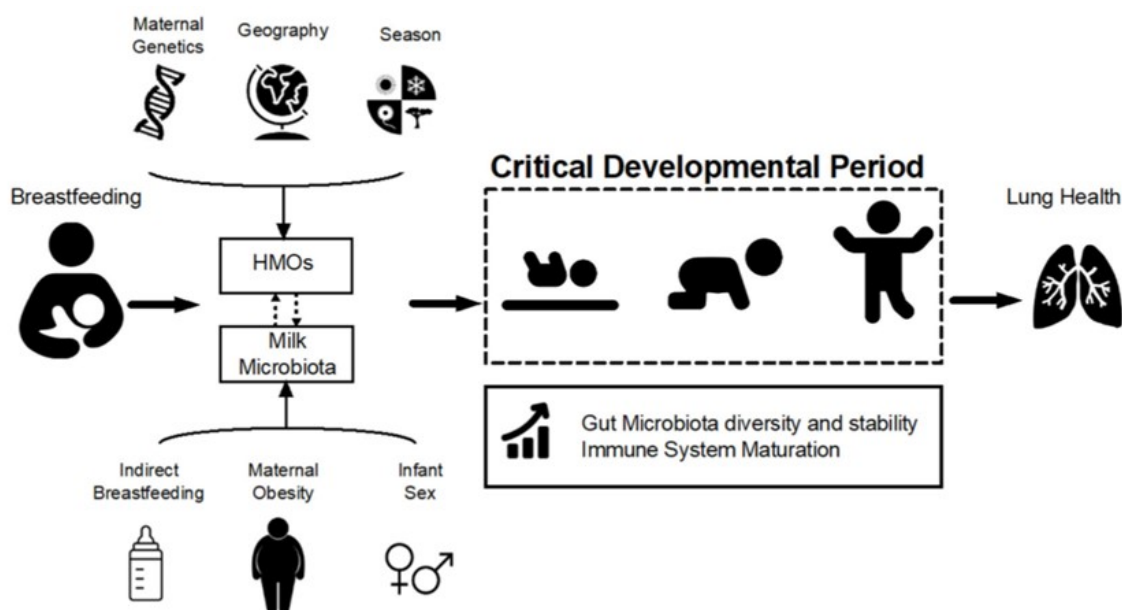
Maternal Genetics

Geography

Season

Breastfeeding

HMOs

Milk Microbiota

Critical Developmental Period

Lung Health

Gut Microbiota diversity and stability
Immune System Maturation

Indirect Breastfeeding

Maternal Obesity

Infant Sex